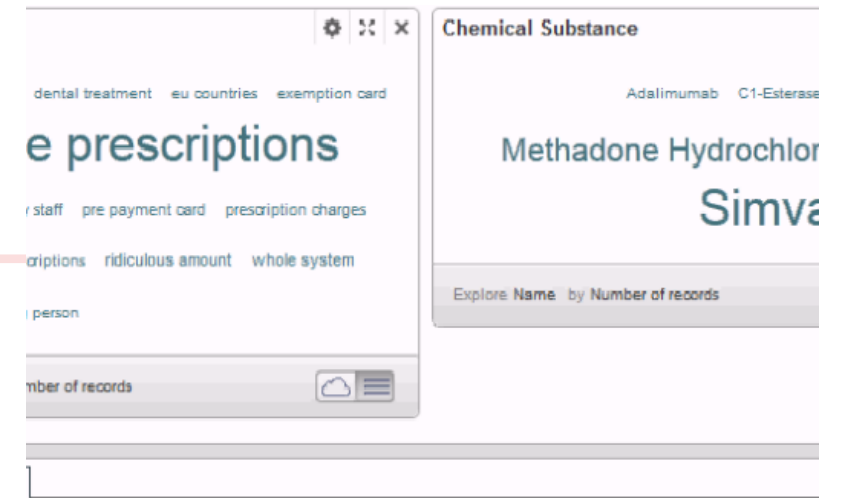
dental treatment eu countries exemption card

e prescriptions

y staff pre payment card prescription charges

criptions ridiculous amount whole system

person

mber of records

Chemical Substance

Adalimumab C1-Esterase

Methadone Hydrochlor

Simva

Explore Name by Number of records